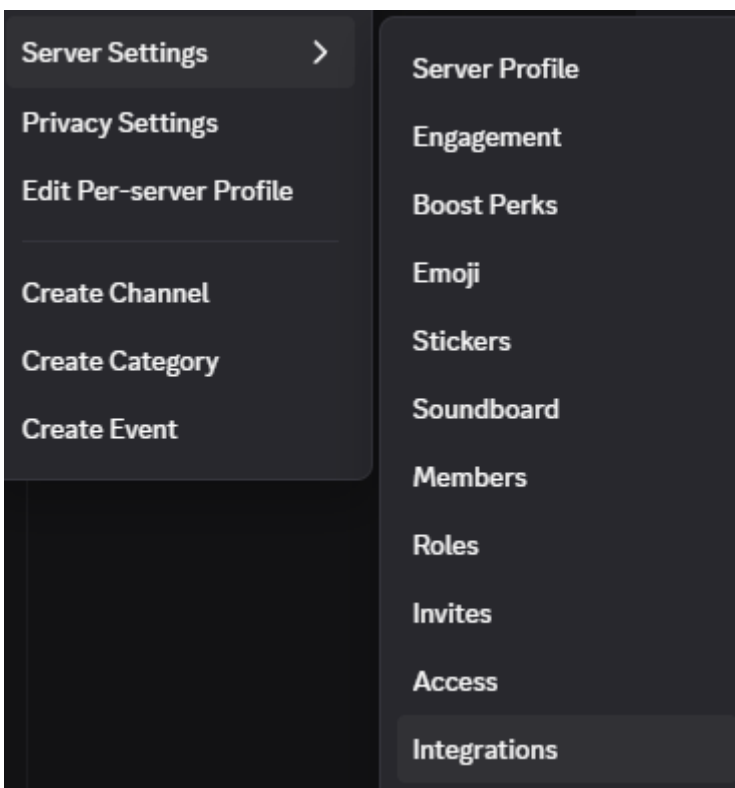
Server Settings >
Privacy Settings
Edit Per-server Profile
Create Channel
Create Category
Create Event

Server Profile
Engagement
Boost Perks
Emoji
Stickers
Soundboard
Members
Roles
Invites
Access
Integrations